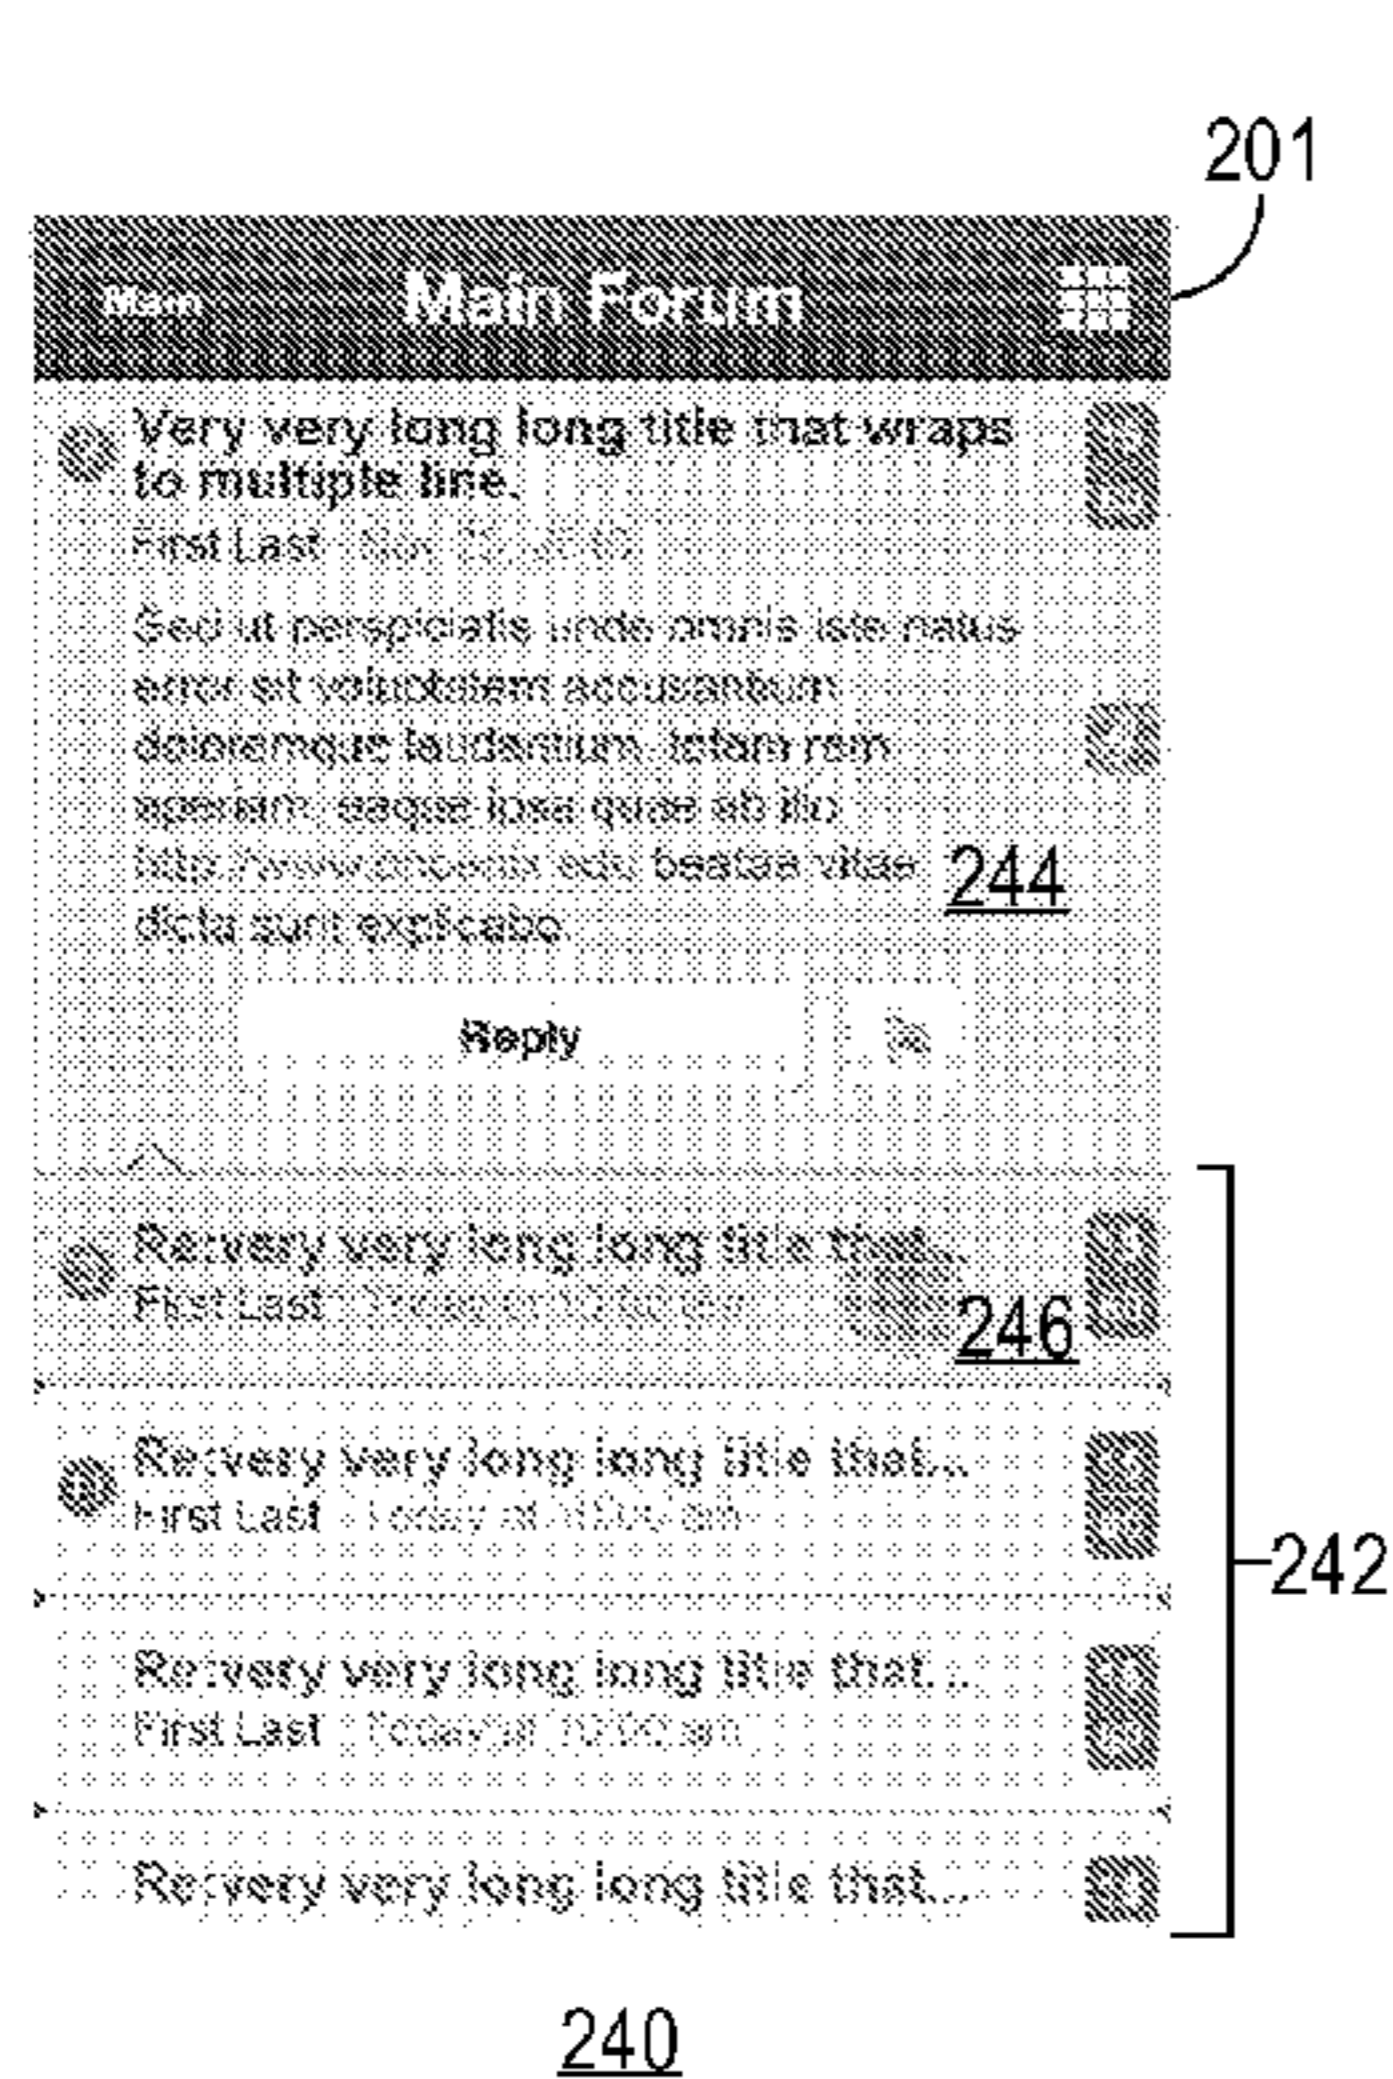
201

Main Main Forum

Very very long long title that wraps to multiple line.
First Last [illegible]

Sed ut perspiciatis unde omnis iste natus error sit voluptatem accusantium doloremque laudantium, totam rem aperiam, eaque ipsa quae ab illo http://www.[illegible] beatae vitae dicta sunt explicabo.

244

Reply

Re:very very long long title that...
First Last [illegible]

246

Re:very very long long title that...
First Last · Today at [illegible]

Re:very very long long title that...
First Last · Today at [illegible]

Re:very very long long title that...

242

240